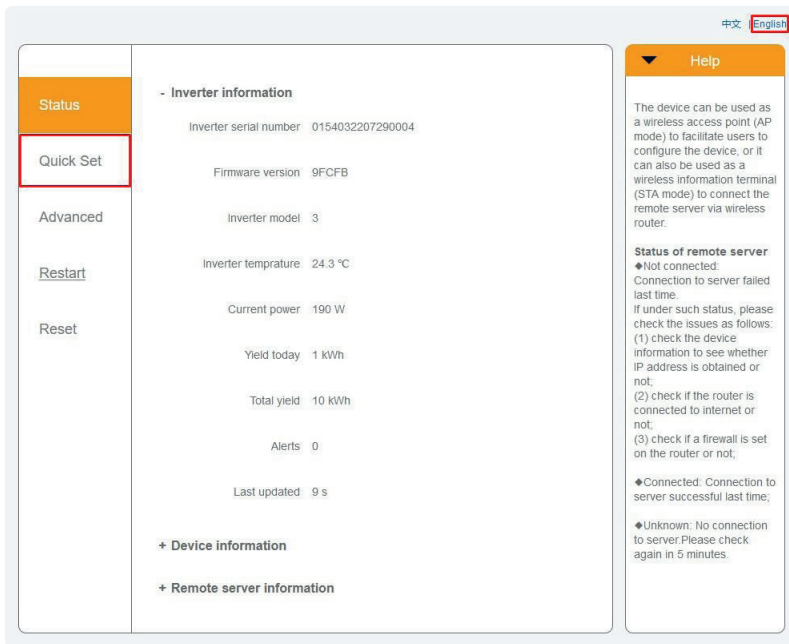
中文 | English

Status

Quick Set

Advanced

Restart

Reset

- Inverter information

Inverter serial number 0154032207290004

Firmware version 9FCFB

Inverter model 3

Inverter temprature 24.3 ℃

Current power 190 W

Yield today 1 kWh

Total yield 10 kWh

Alerts 0

Last updated 9 s

+ Device information

+ Remote server information

Help

The device can be used as a wireless access point (AP mode) to facilitate users to configure the device, or it can also be used as a wireless information terminal (STA mode) to connect the remote server via wireless router.

Status of remote server
◆Not connected: Connection to server failed last time.
If under such status, please check the issues as follows:
(1) check the device information to see whether IP address is obtained or not;
(2) check if the router is connected to internet or not;
(3) check if a firewall is set on the router or not;

◆Connected: Connection to server successful last time;

◆Unknown: No connection to server.Please check again in 5 minutes.